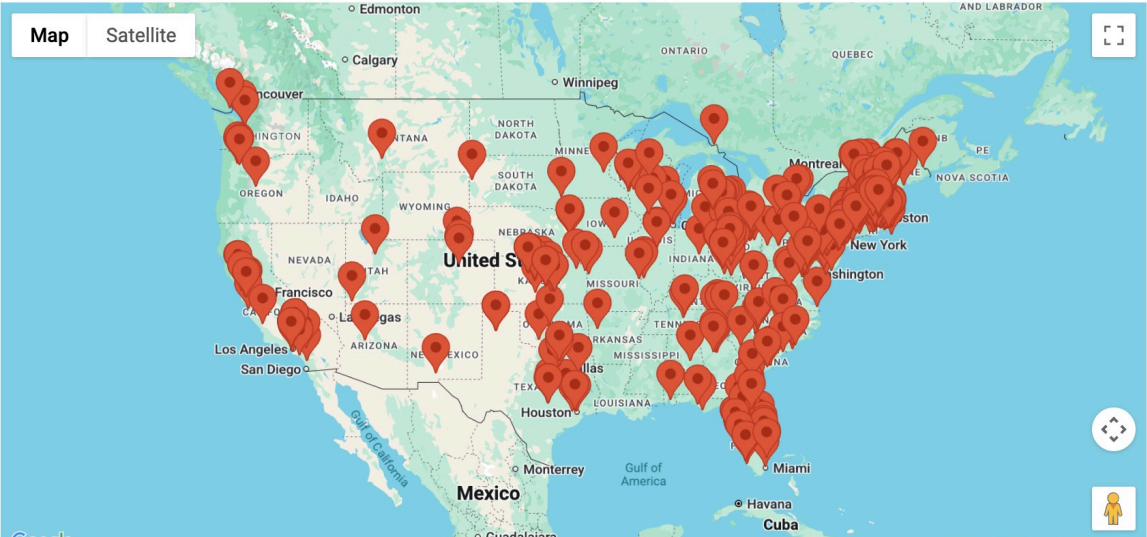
Map
Satellite
Edmonton
LABRADOR
Calgary
ONTARIO
QUEBEC
Winnipeg
couver
NTANA
NORTH DAKOTA
INGTON
SOUTH DAKOTA
Montreal
OREGON
NOVA SCOTIA
IDAHO
WYOMING
oston
NEBRASKA
New York
NEVADA
United St
Washington
TAH
MISSOURI
Francisco
KA
Las gas
TENN
ARIZONA
Los Angeles
MISSISSIPPI
NEW MEXICO
San Diego
llas
TEX
LOUISIANA
Houston
Gulf of California
Monterrey
Gulf of America
Miami
Mexico
Havana
Cuba
Guadalajara